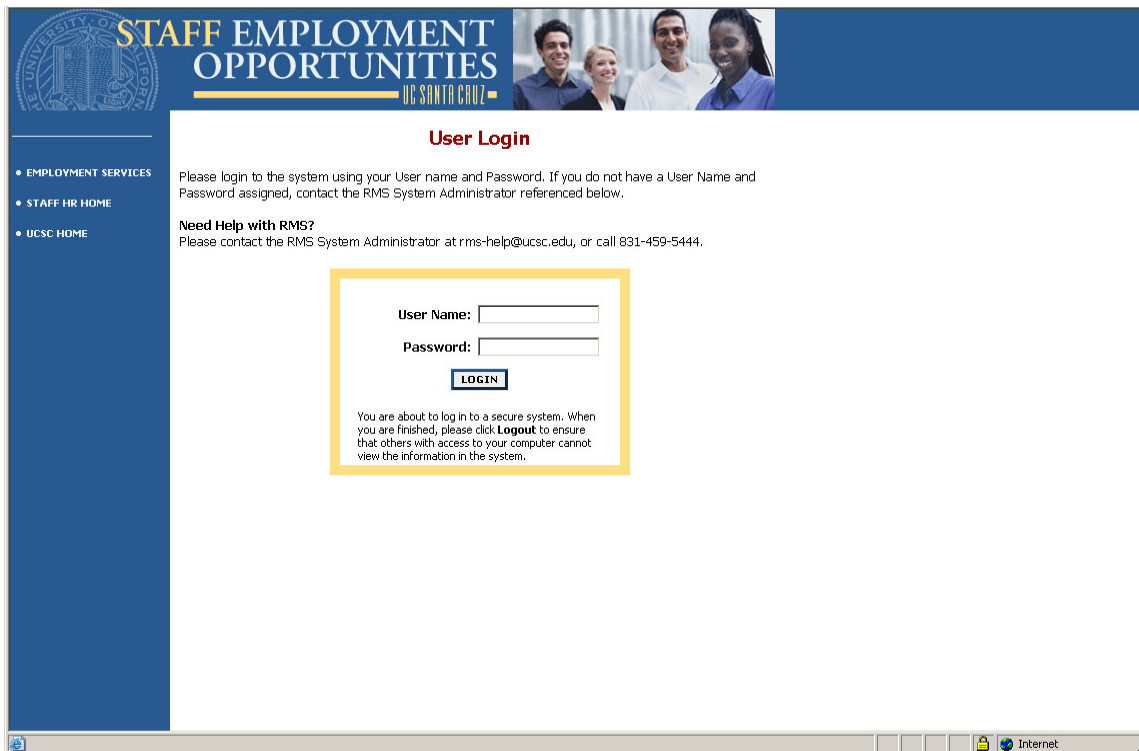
STAFF EMPLOYMENT OPPORTUNITIES
UC SANTA CRUZ

• EMPLOYMENT SERVICES
• STAFF HR HOME
• UCSC HOME

User Login

Please login to the system using your User name and Password. If you do not have a User Name and Password assigned, contact the RMS System Administrator referenced below.

Need Help with RMS?
Please contact the RMS System Administrator at rms-help@ucsc.edu, or call 831-459-5444.

User Name:
Password:
LOGIN

You are about to log in to a secure system. When you are finished, please click Logout to ensure that others with access to your computer cannot view the information in the system.

Internet